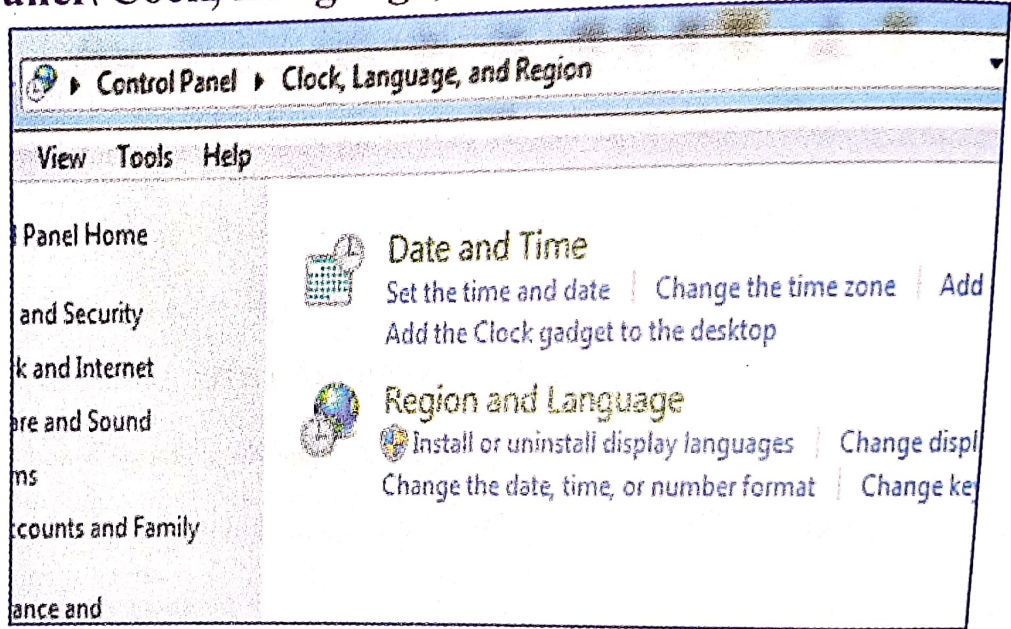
anel\ Clock, Language, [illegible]

Control Panel ▸ Clock, Language, and Region

View Tools Help

Panel Home

and Security

k and Internet

re and Sound

ns

counts and Family

ance and

Date and Time

Set the time and date | Change the time zone | Add

Add the Clock gadget to the desktop

Region and Language

Install or uninstall display languages | Change displ

Change the date, time, or number format | Change ke